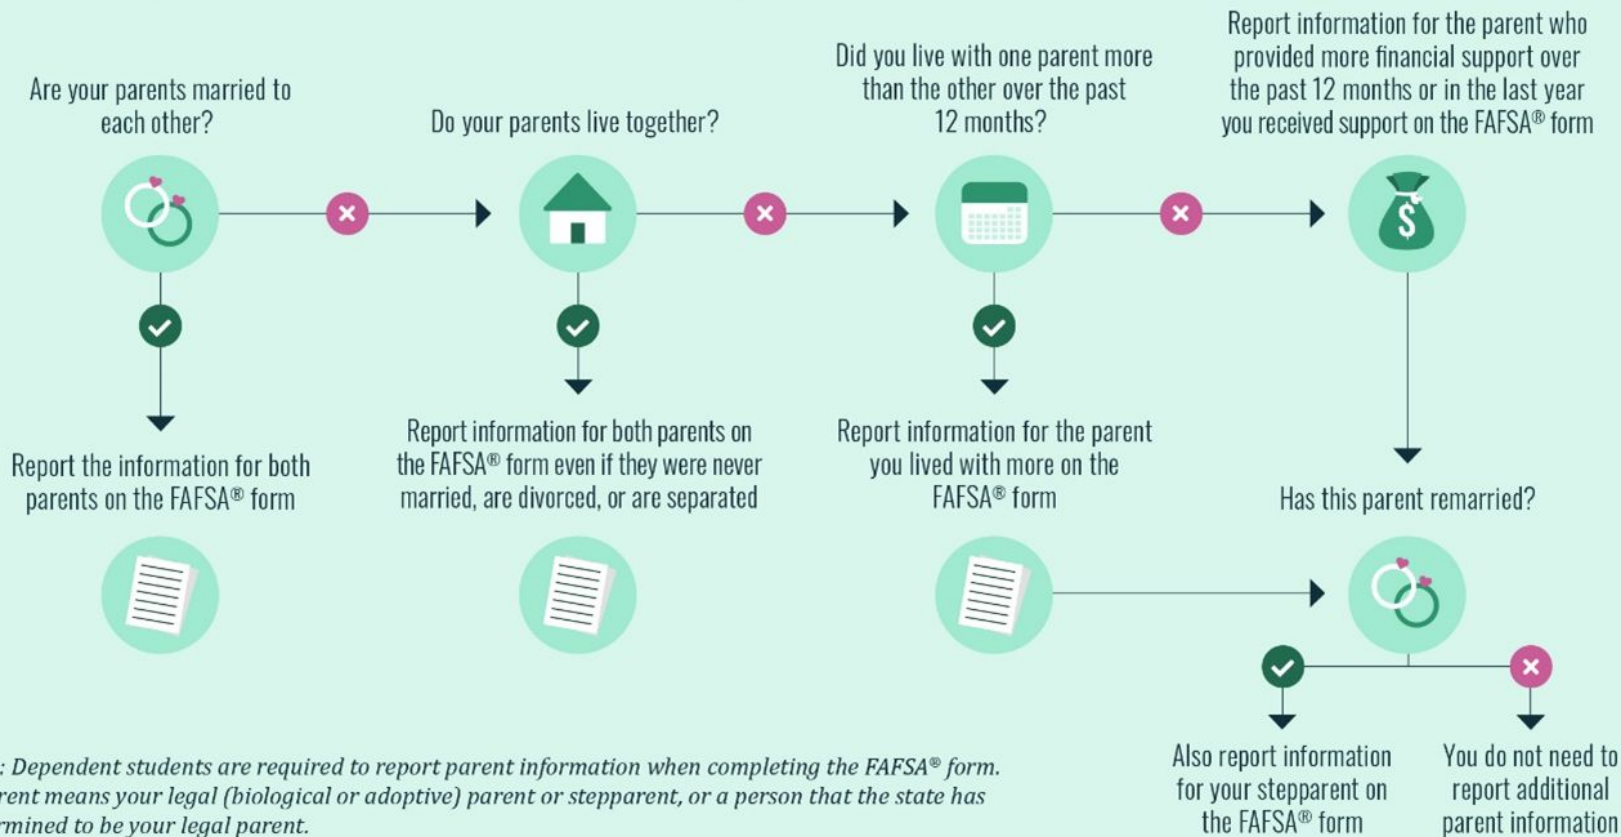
Are your parents married to each other?

Report the information for both parents on the FAFSA® form

Do your parents live together?

Report information for both parents on the FAFSA® form even if they were never married, are divorced, or are separated

Did you live with one parent more than the other over the past 12 months?

Report information for the parent you lived with more on the FAFSA® form

Report information for the parent who provided more financial support over the past 12 months or in the last year you received support on the FAFSA® form

Has this parent remarried?

Also report information for your stepparent on the FAFSA® form

You do not need to report additional parent information

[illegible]: Dependent students are required to report parent information when completing the FAFSA® form. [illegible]rent means your legal (biological or adoptive) parent or stepparent, or a person that the state has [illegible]rmined to be your legal parent.